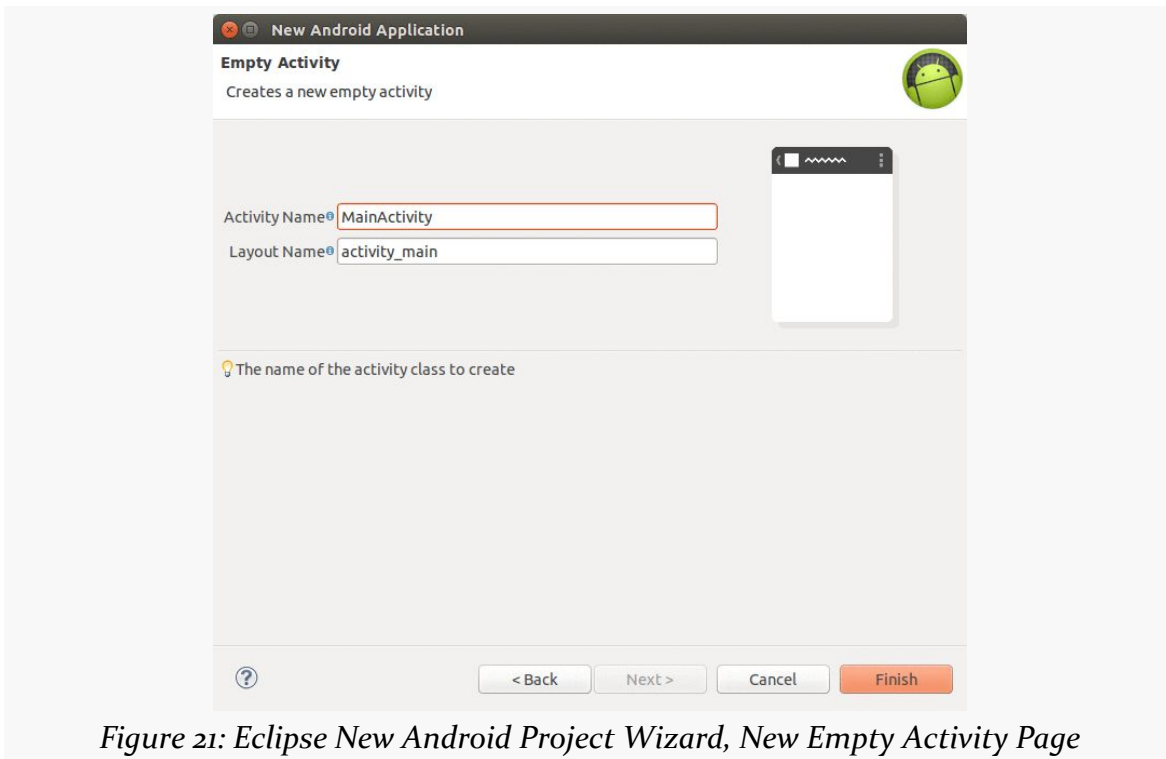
New Android Application

Empty Activity

Creates a new empty activity

Activity Name MainActivity

Layout Name activity_main

The name of the activity class to create

?

< Back

Next >

Cancel

Finish

Figure 21: Eclipse New Android Project Wizard, New Empty Activity Page